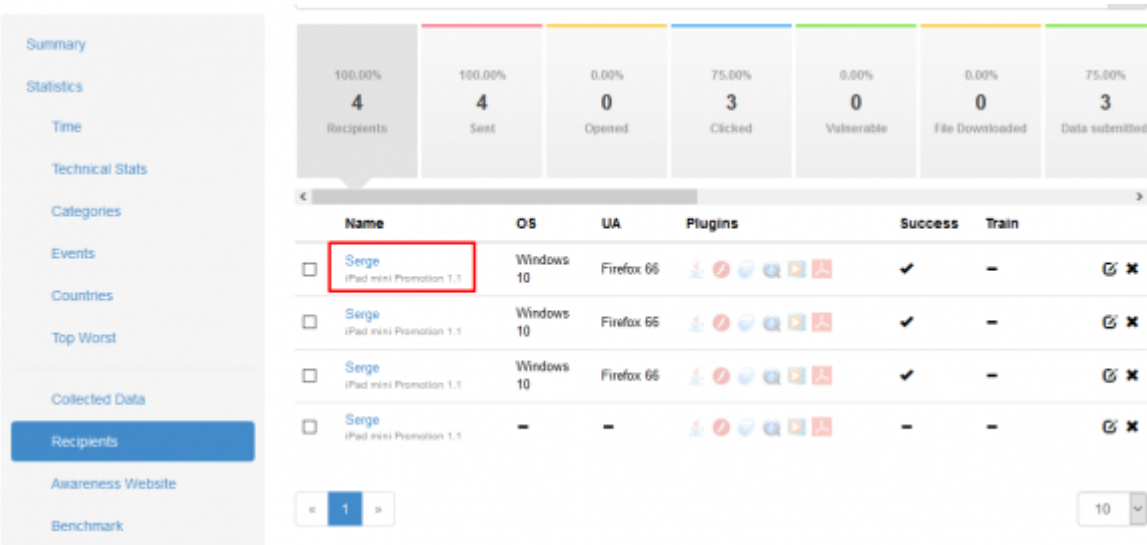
Summary

Statistics

Time

Technical Stats

Categories

Events

Countries

Top Worst

Collected Data

Recipients

Awareness Website

Benchmark

| 100.00% | 100.00% | 0.00% | 75.00% | 0.00% | 0.00% | 75.00% |
|---|---|---|---|---|---|---|
| 4 | 4 | 0 | 3 | 0 | 0 | 3 |
| Recipients | Sent | Opened | Clicked | Vulnerable | File Downloaded | Data submitted |

| | Name | OS | UA | Plugins | Success | Train | |
|---|---|---|---|---|---|---|---|
| ☐ | Serge iPad mini Promotion 1.1 | Windows 10 | Firefox 66 | | ✔ | – | |
| ☐ | Serge iPad mini Promotion 1.1 | Windows 10 | Firefox 66 | | ✔ | – | |
| ☐ | Serge iPad mini Promotion 1.1 | Windows 10 | Firefox 66 | | ✔ | – | |
| ☐ | Serge iPad mini Promotion 1.1 | – | – | | – | – | |

« 1 »

10